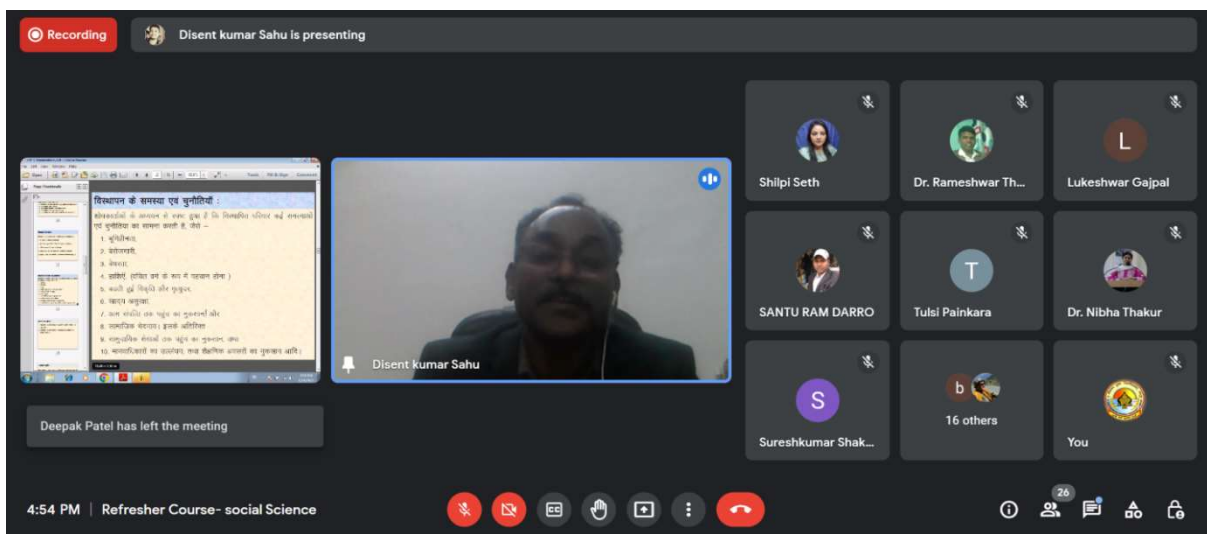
Recording

Disent kumar Sahu is presenting

विस्थापन के समस्या एवं चुनौतियाँ :

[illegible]

1. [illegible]
2. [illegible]
3. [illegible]
4. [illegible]
5. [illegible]
6. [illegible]
7. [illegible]
8. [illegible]
9. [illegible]
10. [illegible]

Disent kumar Sahu

Shilpi Seth

Dr. Rameshwar Th...

L

Lukeshwar Gajpal

SANTU RAM DARRO

T

Tulsi Painkara

Dr. Nibha Thakur

S

Sureshkumar Shak...

b

16 others

You

Deepak Patel has left the meeting

4:54 PM | Refresher Course- social Science

26